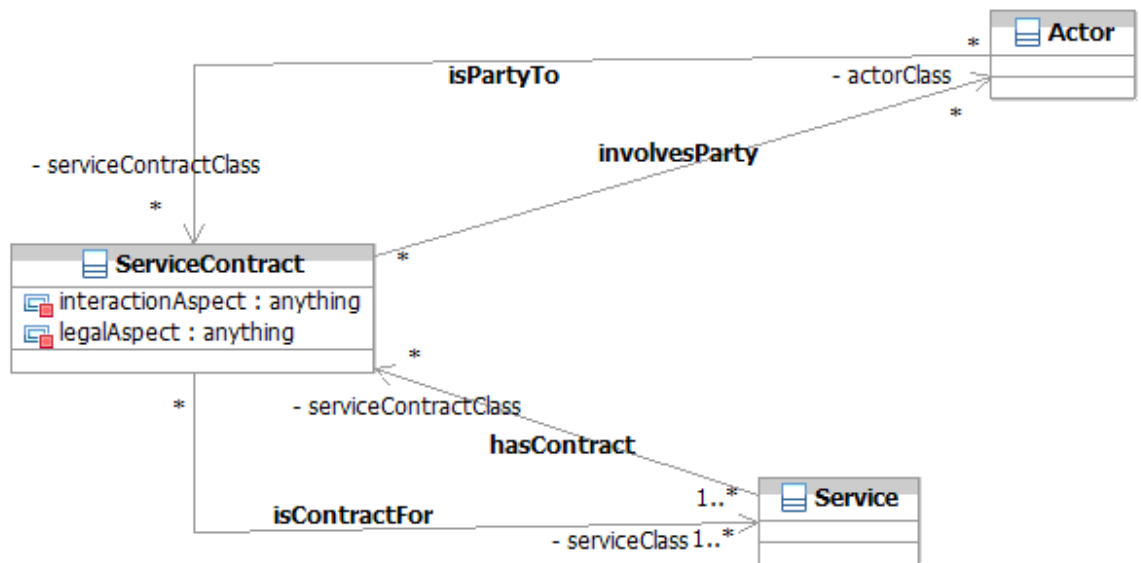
Actor

isPartyTo

\*

- actorClass

\*

- serviceContractClass

involvesParty

\*

ServiceContract

\*

interactionAspect : anything

legalAspect : anything

\*

\*

- serviceContractClass

hasContract

1..\*

Service

isContractFor

- serviceClass 1..\*